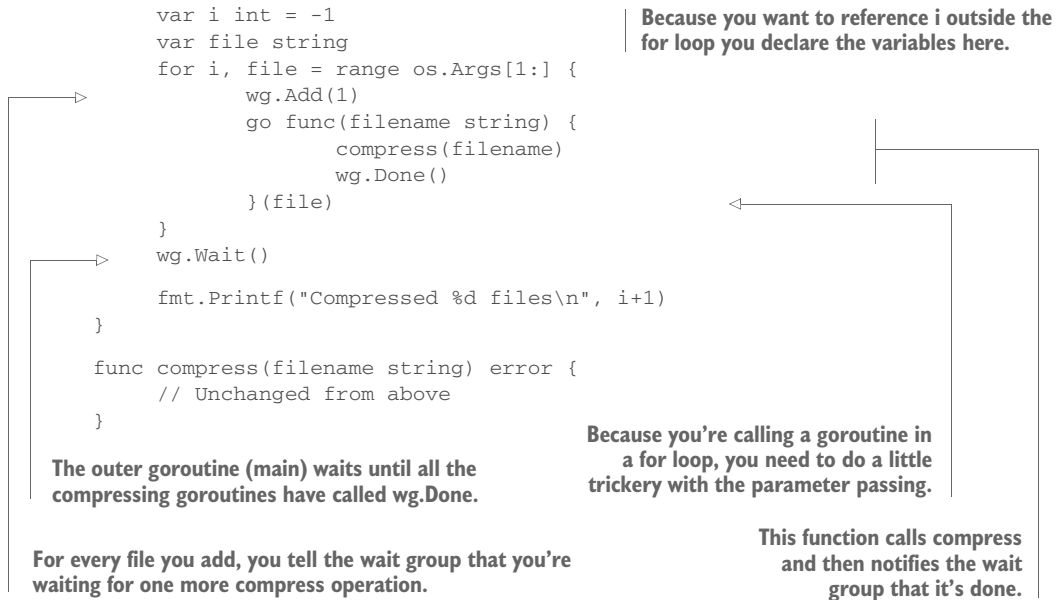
var i int = -1
var file string
for i, file = range os.Args[1:] {
    wg.Add(1)
    go func(filename string) {
        compress(filename)
        wg.Done()
    }(file)
}
wg.Wait()

fmt.Printf("Compressed %d files\n", i+1)
}

func compress(filename string) error {
    // Unchanged from above
}

Because you want to reference i outside the for loop you declare the variables here.

Because you're calling a goroutine in a for loop, you need to do a little trickery with the parameter passing.

The outer goroutine (main) waits until all the compressing goroutines have called wg.Done.

This function calls compress and then notifies the wait group that it's done.

For every file you add, you tell the wait group that you're waiting for one more compress operation.